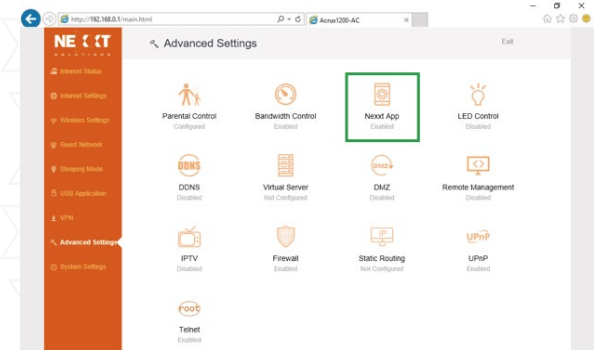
http://192.168.0.1/main.html
Acrux1200-AC

NEXXT SOLUTIONS

Advanced Settings

Exit

Internet Status
Internet Settings
Wireless Settings
Guest Network
Sleeping Mode
USB Application
VPN
Advanced Settings
System Settings

Parental Control
Configured

Bandwidth Control
Enabled

Nexxt App
Enabled

LED Control
Disabled

DDNS
DDNS
Disabled

Virtual Server
Not Configured

DMZ
DMZ
Disabled

Remote Management
Disabled

IPTV
Disabled

Firewall
Enabled

Static Routing
Not Configured

UPnP
UPnP
Enabled

root
Telnet
Enabled